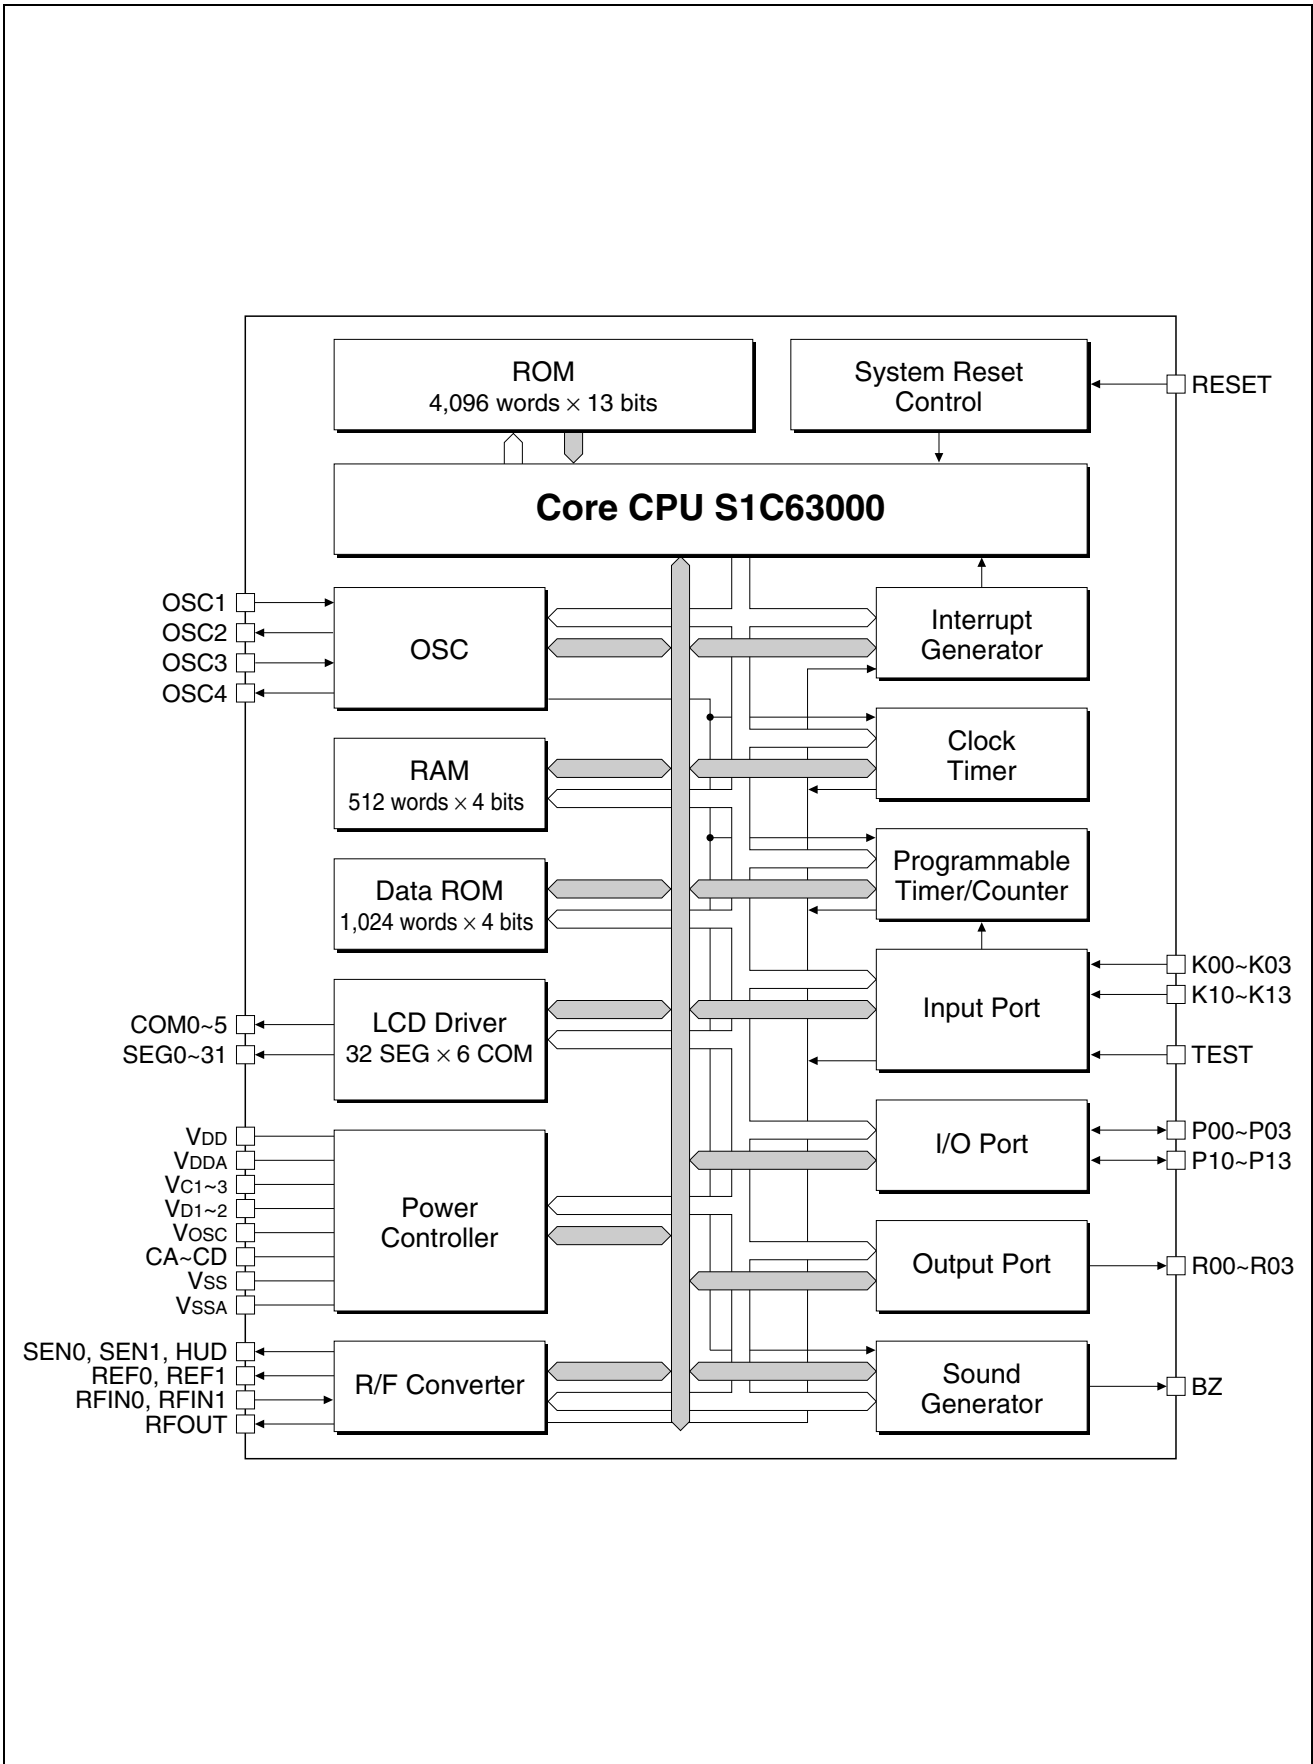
ROM
4,096 words × 13 bits

System Reset Control

RESET

Core CPU S1C63000

OSC1
OSC2
OSC3
OSC4

OSC

Interrupt Generator

Clock Timer

RAM
512 words × 4 bits

Data ROM
1,024 words × 4 bits

Programmable Timer/Counter

Input Port

K00~K03
K10~K13
TEST

COM0~5
SEG0~31

LCD Driver
32 SEG × 6 COM

I/O Port

P00~P03
P10~P13

VDD
VDDA
VC1~3
VD1~2
VOSC
CA~CD
VSS
VSSA

Power Controller

Output Port

R00~R03

SEN0, SEN1, HUD
REF0, REF1
RFIN0, RFIN1
RFOUT

R/F Converter

Sound Generator

BZ